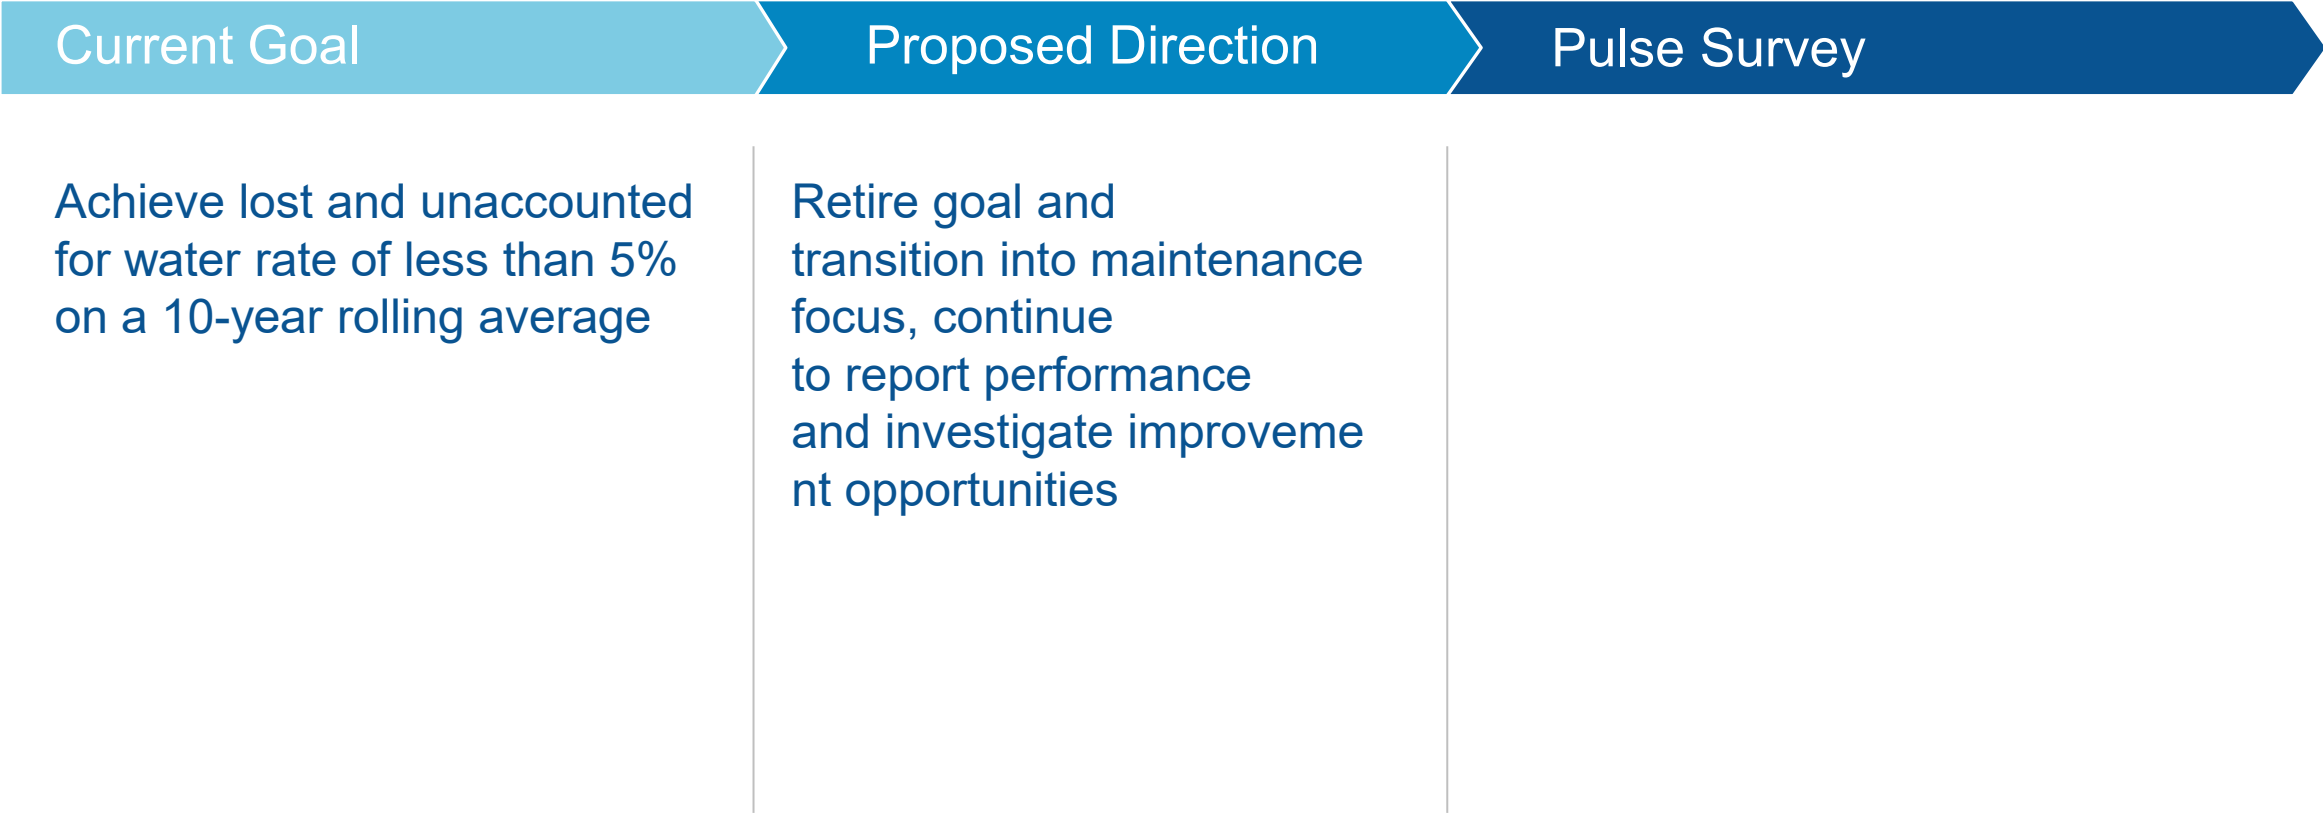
Current Goal

Achieve lost and unaccounted for water rate of less than 5% on a 10-year rolling average

Proposed Direction

Retire goal and transition into maintenance focus, continue to report performance and investigate improveme nt opportunities

Pulse Survey